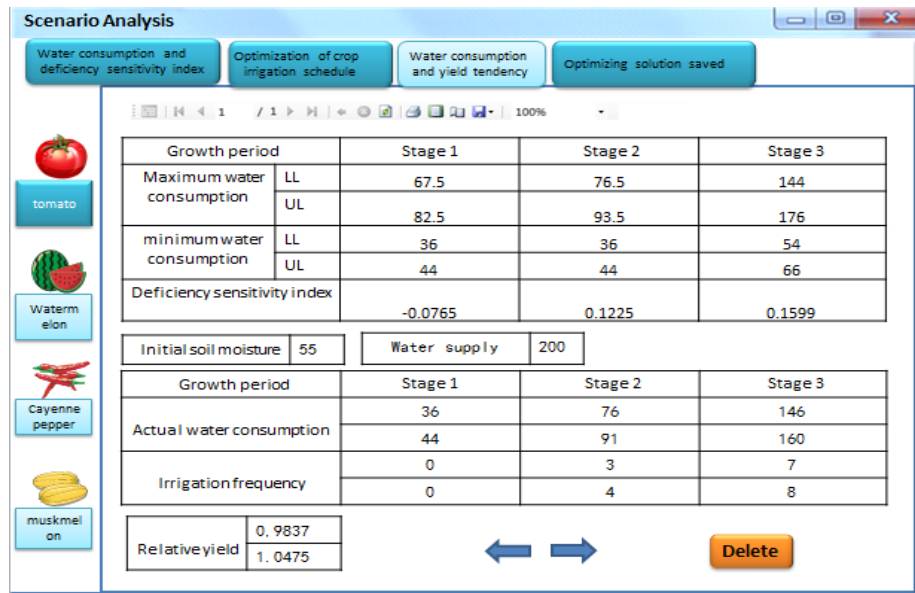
Scenario Analysis

Water consumption and deficiency sensitivity index

Optimization of crop irrigation schedule

Water consumption and yield tendency

Optimizing solution saved

1 / 1 100%

tomato

Watermelon

Cayenne pepper

muskmelon

| Growth period | | Stage 1 | Stage 2 | Stage 3 |
|---|---|---|---|---|
| Maximum water consumption | LL | 67.5 | 76.5 | 144 |
| | UL | 82.5 | 93.5 | 176 |
| minimum water consumption | LL | 36 | 36 | 54 |
| | UL | 44 | 44 | 66 |
| Deficiency sensitivity index | | -0.0765 | 0.1225 | 0.1599 |

Initial soil moisture 55

Water supply 200

| Growth period | Stage 1 | Stage 2 | Stage 3 |
|---|---|---|---|
| Actual water consumption | 36 | 76 | 146 |
| | 44 | 91 | 160 |
| Irrigation frequency | 0 | 3 | 7 |
| | 0 | 4 | 8 |

| Relative yield | 0.9837 |
|---|---|
| | 1.0475 |

Delete